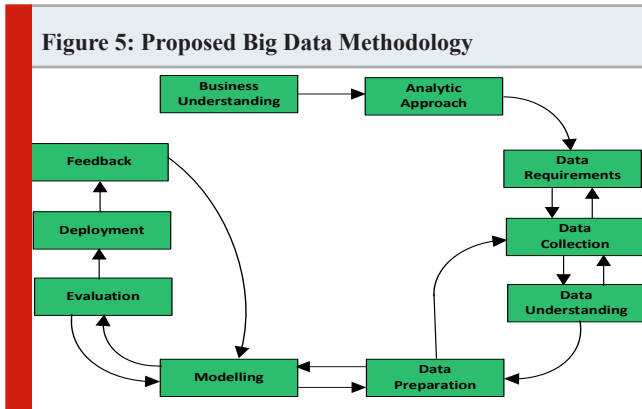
Figure 5: Proposed Big Data Methodology

Business Understanding

Analytic Approach

Data Requirements

Data Collection

Data Understanding

Data Preparation

Modelling

Evaluation

Deployment

Feedback